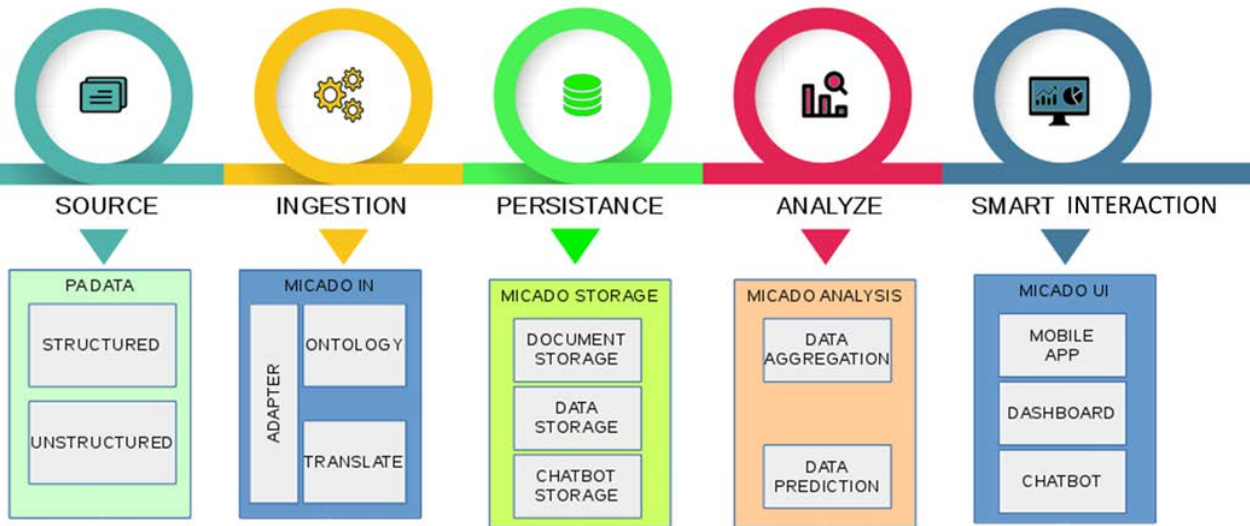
SOURCE

PA DATA

STRUCTURED

UNSTRUCTURED

INGESTION

MICADO IN

ADAPTER

ONTOLOGY

TRANSLATE

PERSISTANCE

MICADO STORAGE

DOCUMENT STORAGE

DATA STORAGE

CHATBOT STORAGE

ANALYZE

MICADO ANALYSIS

DATA AGGREGATION

DATA PREDICTION

SMART INTERACTION

MICADO UI

MOBILE APP

DASHBOARD

CHATBOT